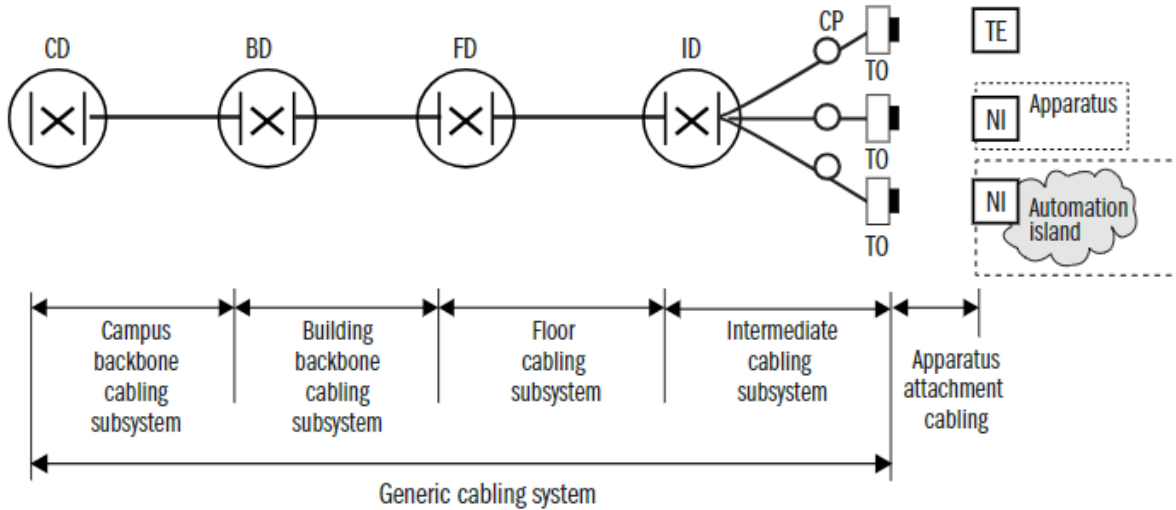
CD

BD

FD

ID

CP

TO

TO

TO

TE

NI

Apparatus

NI

Automation island

Campus backbone cabling subsystem

Building backbone cabling subsystem

Floor cabling subsystem

Intermediate cabling subsystem

Apparatus attachment cabling

Generic cabling system